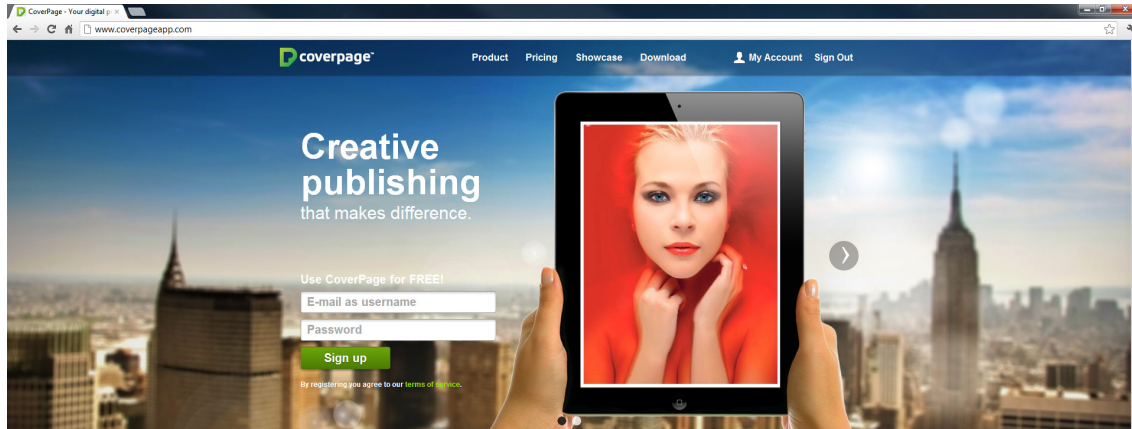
CoverPage - Your digital p ×

www.coverpageapp.com

coverpage™

Product Pricing Showcase Download

My Account Sign Out

Creative publishing
that makes difference.

Use CoverPage for FREE!

E-mail as username

Password

Sign up

By registering you agree to our terms of service.